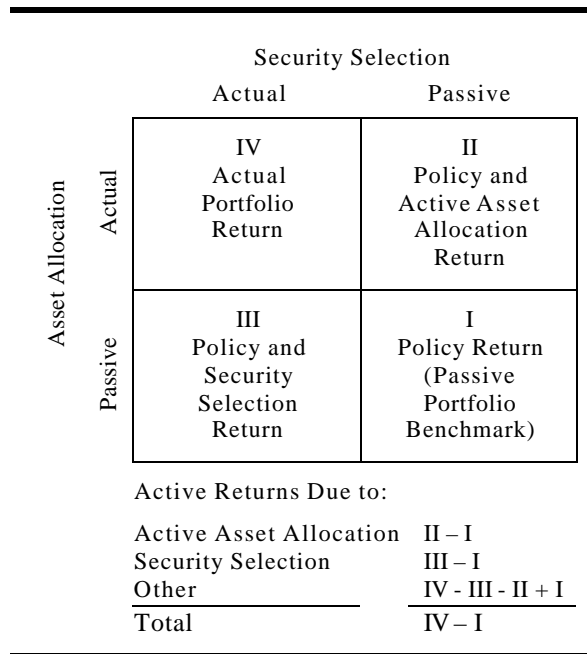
Security Selection

| | | Actual | Passive |
|---|---|---|---|
| Asset Allocation | Actual | IV Actual Portfolio Return | II Policy and Active Asset Allocation Return |
| | Passive | III Policy and Security Selection Return | I Policy Return (Passive Portfolio Benchmark) |

Active Returns Due to:

| | |
|---|---|
| Active Asset Allocation | II – I |
| Security Selection | III – I |
| Other | IV - III - II + I |
| Total | IV – I |